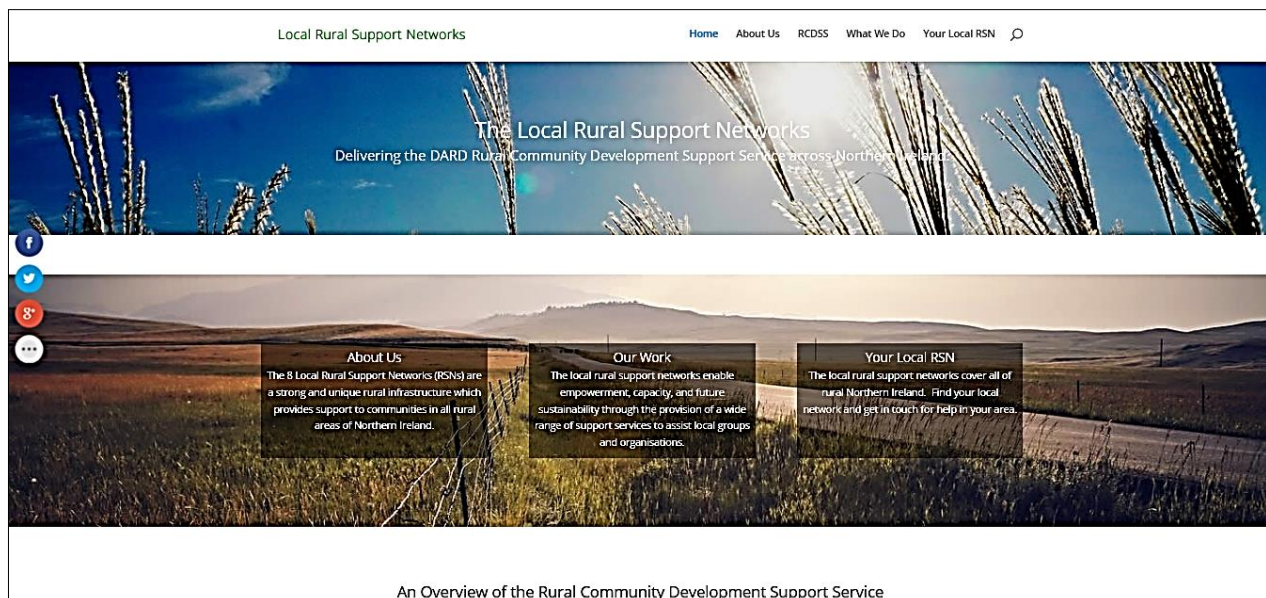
Local Rural Support Networks

Home About Us RCDSS What We Do Your Local RSN

The Local Rural Support Networks

Delivering the DARD Rural Community Development Support Service across Northern Ireland

f

8+

About Us

The 8 Local Rural Support Networks (RSNs) are a strong and unique rural infrastructure which provides support to communities in all rural areas of Northern Ireland.

Our Work

The local rural support networks enable empowerment, capacity, and future sustainability through the provision of a wide range of support services to assist local groups and organisations.

Your Local RSN

The local rural support networks cover all of rural Northern Ireland. Find your local network and get in touch for help in your area.

An Overview of the Rural Community Development Support Service